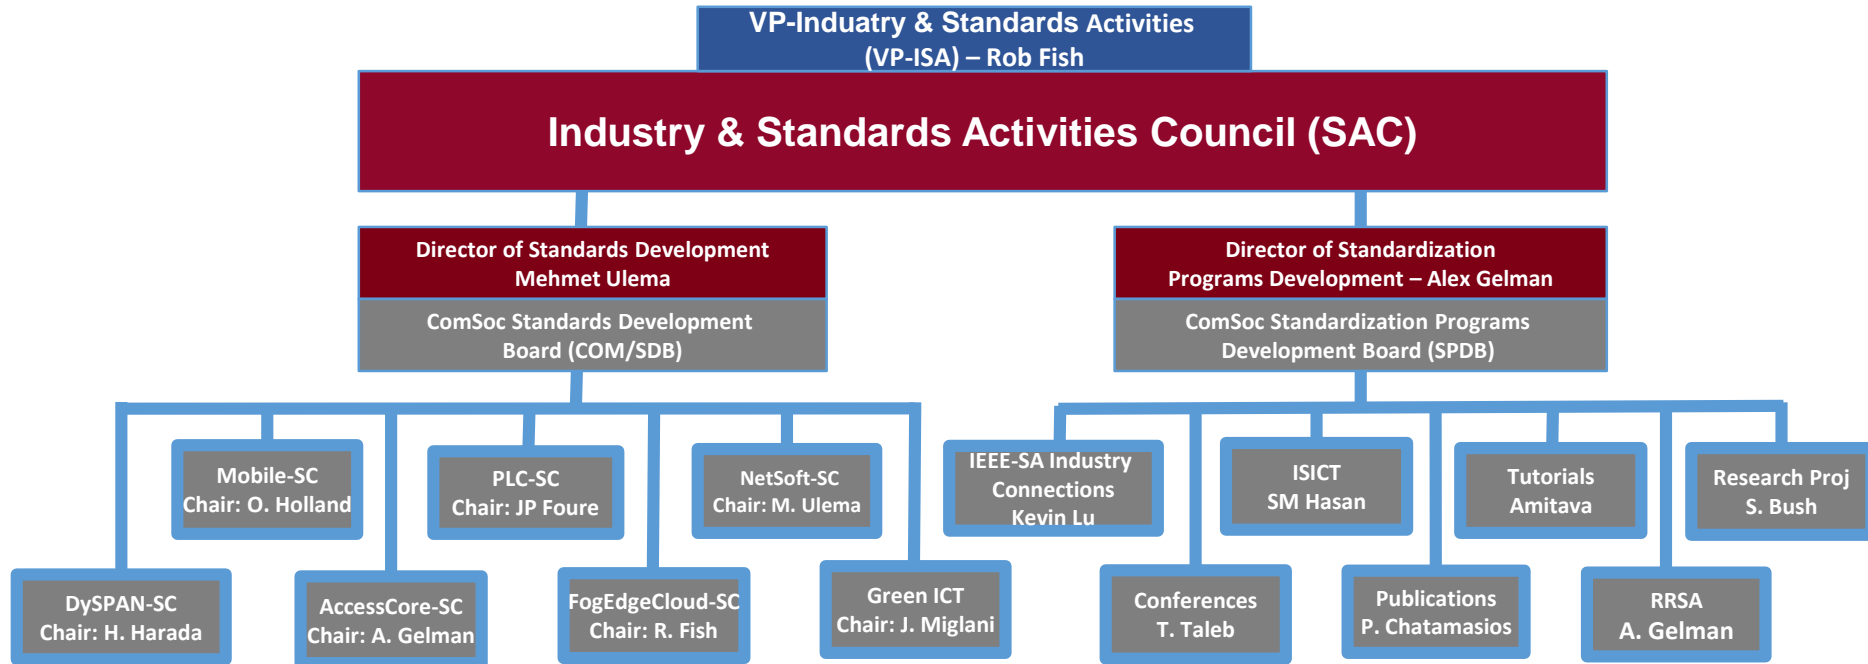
VP-Induatry & Standards Activities
(VP-ISA) – Rob Fish

Industry & Standards Activities Council (SAC)

Director of Standards Development
Mehmet Ulema

ComSoc Standards Development Board (COM/SDB)

Director of Standardization Programs Development – Alex Gelman

ComSoc Standardization Programs Development Board (SPDB)

Mobile-SC
Chair: O. Holland

PLC-SC
Chair: JP Foure

NetSoft-SC
Chair: M. Ulema

DySPAN-SC
Chair: H. Harada

AccessCore-SC
Chair: A. Gelman

FogEdgeCloud-SC
Chair: R. Fish

Green ICT
Chair: J. Miglani

IEEE-SA Industry Connections
Kevin Lu

ISICT
SM Hasan

Tutorials
Amitava

Research Proj
S. Bush

Conferences
T. Taleb

Publications
P. Chatamasios

RRSA
A. Gelman